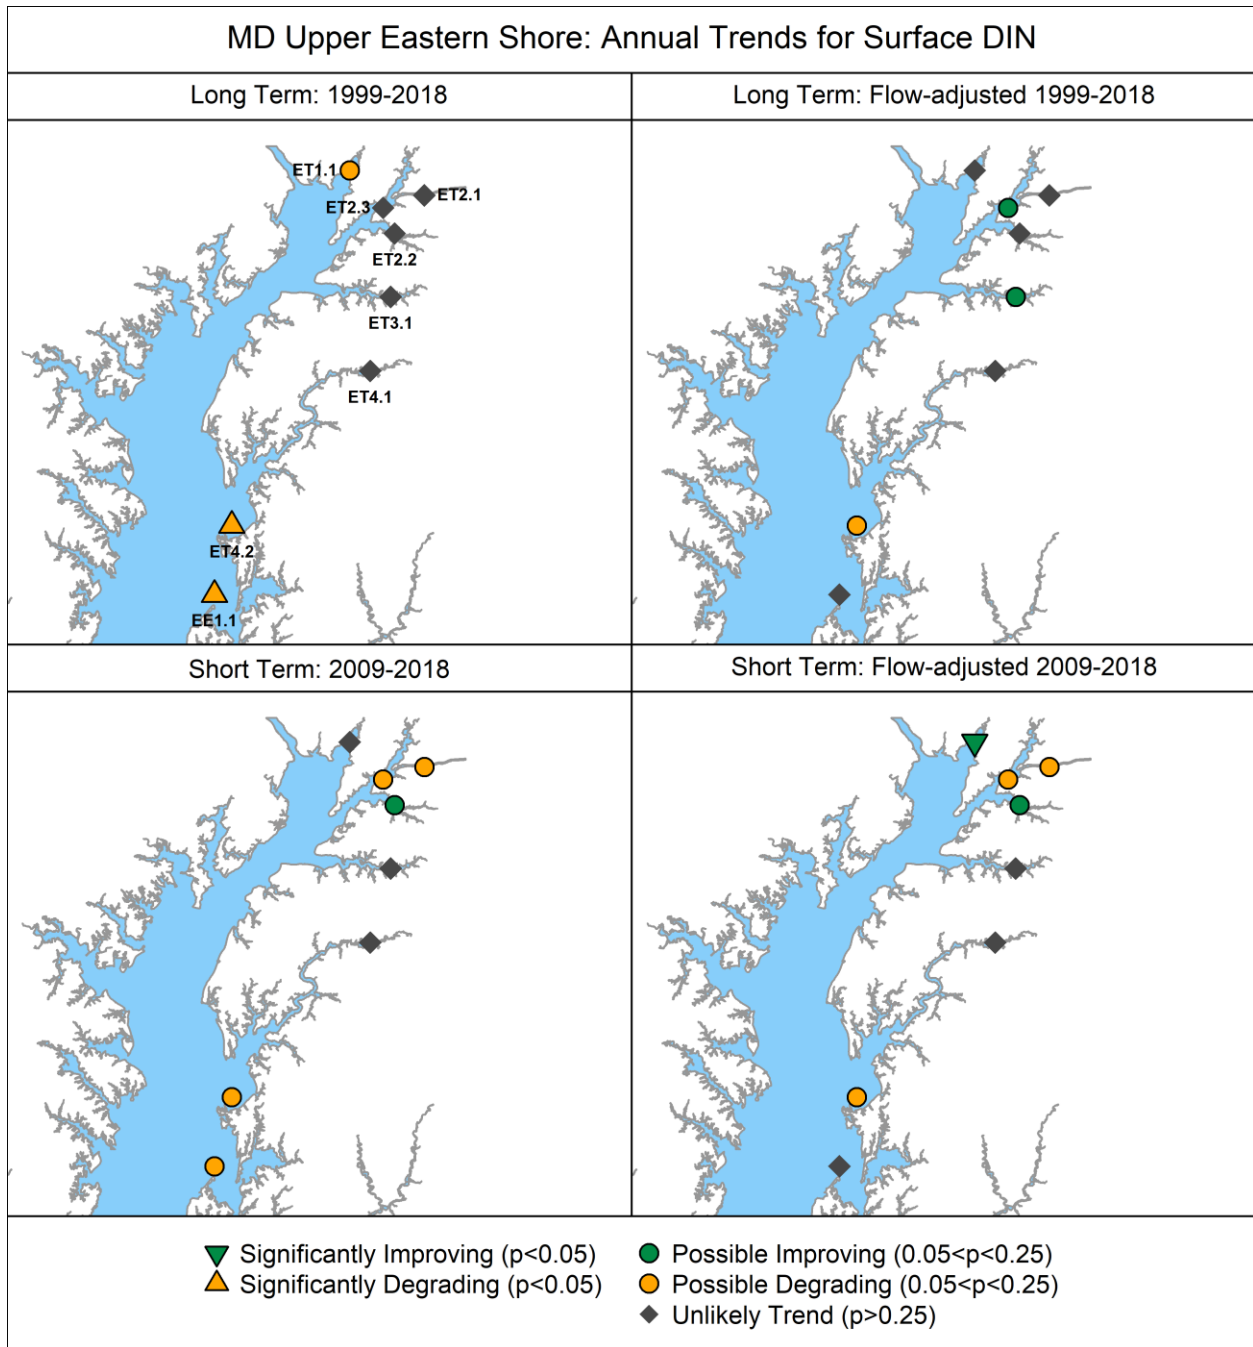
MD Upper Eastern Shore: Annual Trends for Surface DIN

Long Term: 1999-2018

ET1.1
ET2.3
ET2.1
ET2.2
ET3.1
ET4.1
ET4.2
EE1.1

Long Term: Flow-adjusted 1999-2018

Short Term: 2009-2018

Short Term: Flow-adjusted 2009-2018

Significantly Improving (p<0.05)
Significantly Degrading (p<0.05)
Possible Improving (0.05<p<0.25)
Possible Degrading (0.05<p<0.25)
Unlikely Trend (p>0.25)